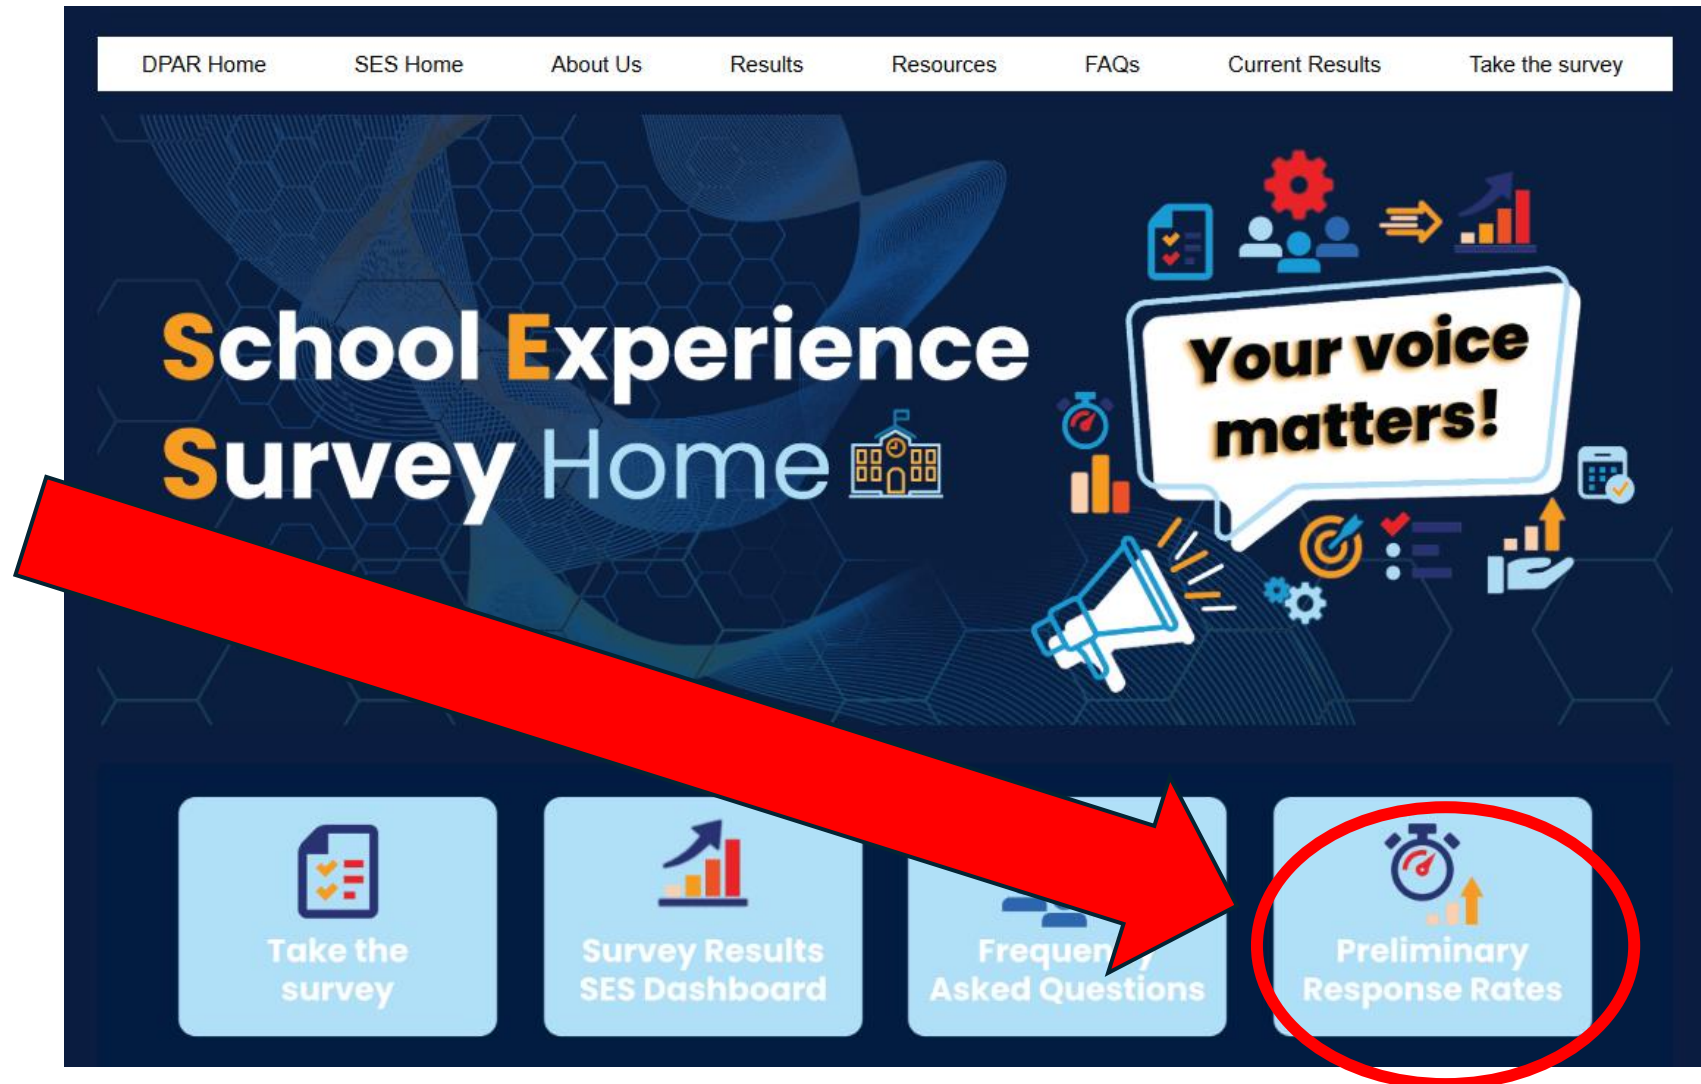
DPAR Home SES Home About Us Results Resources FAQs Current Results Take the survey

School Experience Survey Home

Your voice matters!

Take the survey

Survey Results SES Dashboard

Frequen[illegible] Asked Questions

Preliminary Response Rates